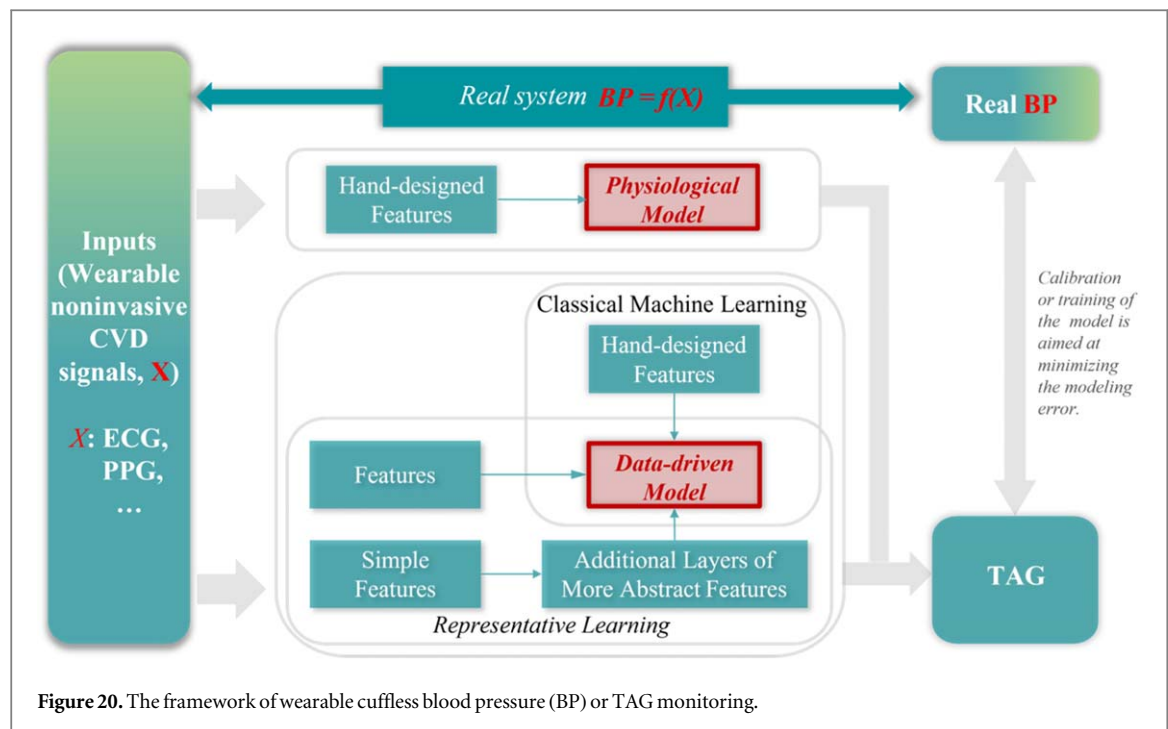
Real system $BP = f(X)$

Real BP

Inputs (Wearable noninvasive CVD signals, X)

X: ECG, PPG, …

Hand-designed Features

Physiological Model

Classical Machine Learning

Hand-designed Features

Features

Data-driven Model

Simple Features

Additional Layers of More Abstract Features

Representative Learning

Calibration or training of the model is aimed at minimizing the modeling error.

TAG

**Figure 20.** The framework of wearable cuffless blood pressure (BP) or TAG monitoring.